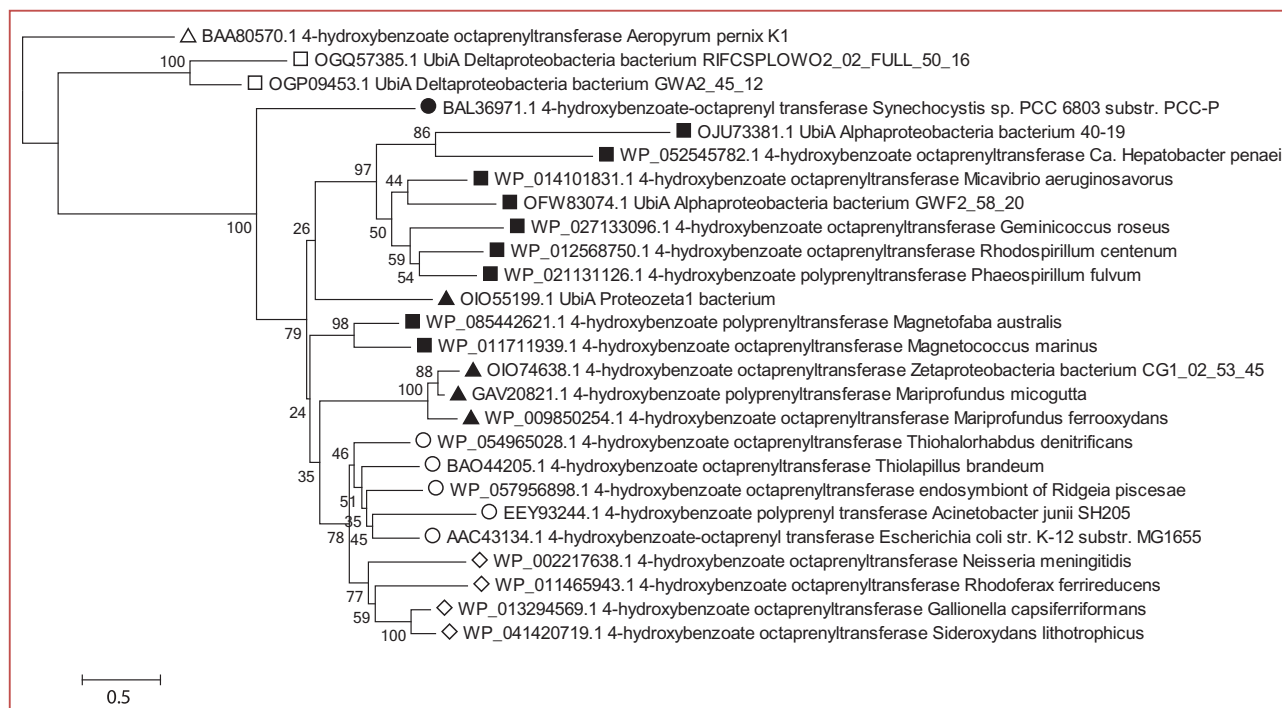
△ BAA80570.1 4-hydroxybenzoate octaprenyltransferase Aeropyrum pernix K1
100
□ OGQ57385.1 UbiA Deltaproteobacteria bacterium RIFCSPLOWO2_02_FULL_50_16
□ OGP09453.1 UbiA Deltaproteobacteria bacterium GWA2_45_12
● BAL36971.1 4-hydroxybenzoate-octaprenyl transferase Synechocystis sp. PCC 6803 substr. PCC-P
86
■ OJU73381.1 UbiA Alphaproteobacteria bacterium 40-19
■ WP_052545782.1 4-hydroxybenzoate octaprenyltransferase Ca. Hepatobacter penaei
97
44
■ WP_014101831.1 4-hydroxybenzoate octaprenyltransferase Micavibrio aeruginosavorus
■ OFW83074.1 UbiA Alphaproteobacteria bacterium GWF2_58_20
100
26
50
■ WP_027133096.1 4-hydroxybenzoate octaprenyltransferase Geminicoccus roseus
59
■ WP_012568750.1 4-hydroxybenzoate octaprenyltransferase Rhodospirillum centenum
54
■ WP_021131126.1 4-hydroxybenzoate polyprenyltransferase Phaeospirillum fulvum
▲ OIO55199.1 UbiA Proteozeta1 bacterium
98
■ WP_085442621.1 4-hydroxybenzoate polyprenyltransferase Magnetofaba australis
79
■ WP_011711939.1 4-hydroxybenzoate octaprenyltransferase Magnetococcus marinus
88
▲ OIO74638.1 4-hydroxybenzoate octaprenyltransferase Zetaproteobacteria bacterium CG1_02_53_45
100
▲ GAV20821.1 4-hydroxybenzoate polyprenyltransferase Mariprofundus micogutta
24
▲ WP_009850254.1 4-hydroxybenzoate octaprenyltransferase Mariprofundus ferrooxydans
46
○ WP_054965028.1 4-hydroxybenzoate octaprenyltransferase Thiohalorhabdus denitrificans
35
○ BAO44205.1 4-hydroxybenzoate octaprenyltransferase Thiolapillus brandeum
51
○ WP_057956898.1 4-hydroxybenzoate octaprenyltransferase endosymbiont of Ridgeia piscesae
35
○ EEY93244.1 4-hydroxybenzoate polyprenyl transferase Acinetobacter junii SH205
78
45
○ AAC43134.1 4-hydroxybenzoate-octaprenyl transferase Escherichia coli str. K-12 substr. MG1655
◇ WP_002217638.1 4-hydroxybenzoate octaprenyltransferase Neisseria meningitidis
77
◇ WP_011465943.1 4-hydroxybenzoate octaprenyltransferase Rhodoferax ferrireducens
59
◇ WP_013294569.1 4-hydroxybenzoate octaprenyltransferase Gallionella capsiferriformans
100
◇ WP_041420719.1 4-hydroxybenzoate octaprenyltransferase Sideroxydans lithotrophicus
0.5